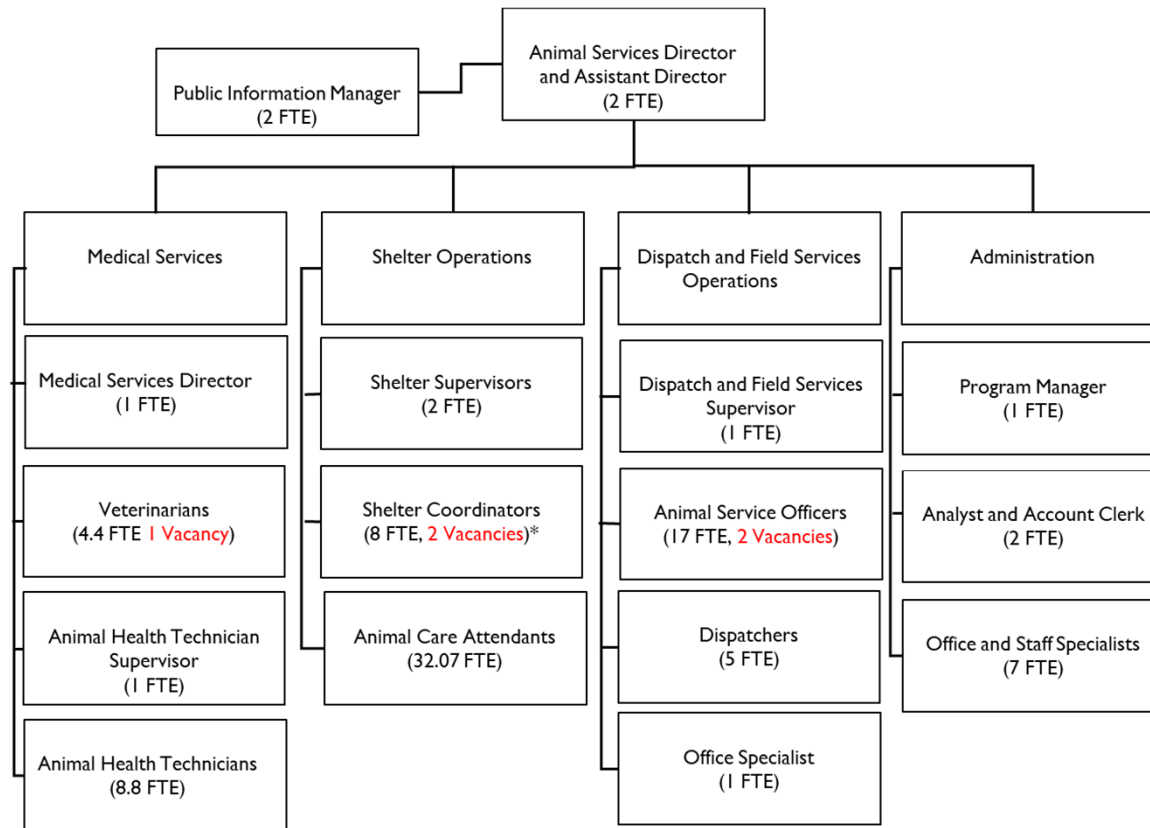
Animal Services Director and Assistant Director
(2 FTE)

Public Information Manager
(2 FTE)

Medical Services

Medical Services Director
(1 FTE)

Veterinarians
(4.4 FTE 1 Vacancy)

Animal Health Technician Supervisor
(1 FTE)

Animal Health Technicians
(8.8 FTE)

Shelter Operations

Shelter Supervisors
(2 FTE)

Shelter Coordinators
(8 FTE, 2 Vacancies)*

Animal Care Attendants
(32.07 FTE)

Dispatch and Field Services Operations

Dispatch and Field Services Supervisor
(1 FTE)

Animal Service Officers
(17 FTE, 2 Vacancies)

Dispatchers
(5 FTE)

Office Specialist
(1 FTE)

Administration

Program Manager
(1 FTE)

Analyst and Account Clerk
(2 FTE)

Office and Staff Specialists
(7 FTE)